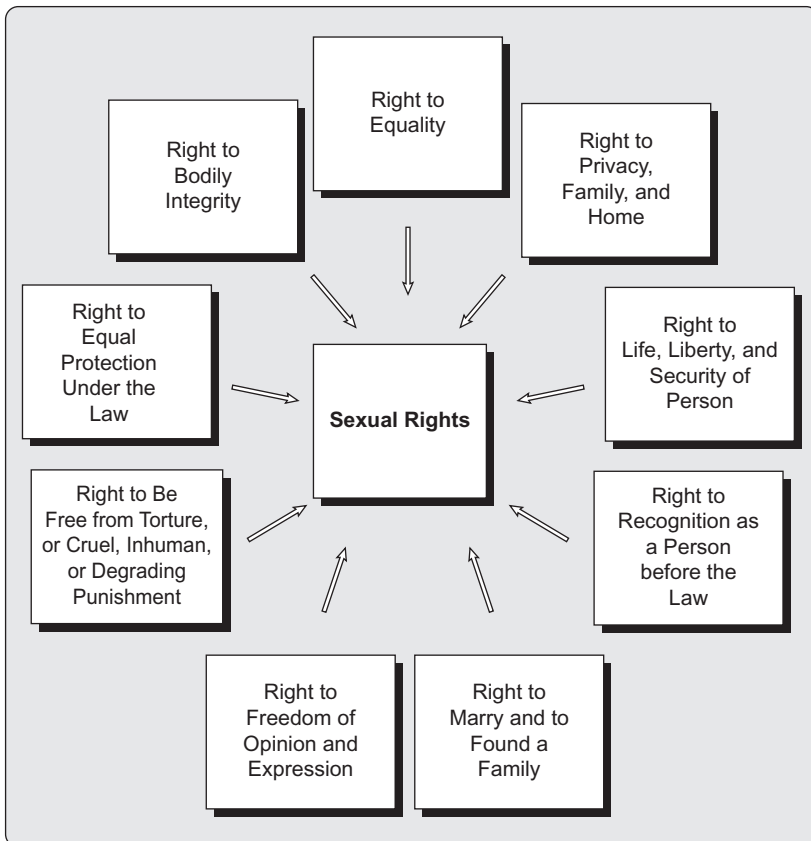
Right to Equality

Right to Bodily Integrity

Right to Privacy, Family, and Home

Right to Equal Protection Under the Law

Sexual Rights

Right to Life, Liberty, and Security of Person

Right to Be Free from Torture, or Cruel, Inhuman, or Degrading Punishment

Right to Recognition as a Person before the Law

Right to Freedom of Opinion and Expression

Right to Marry and to Found a Family